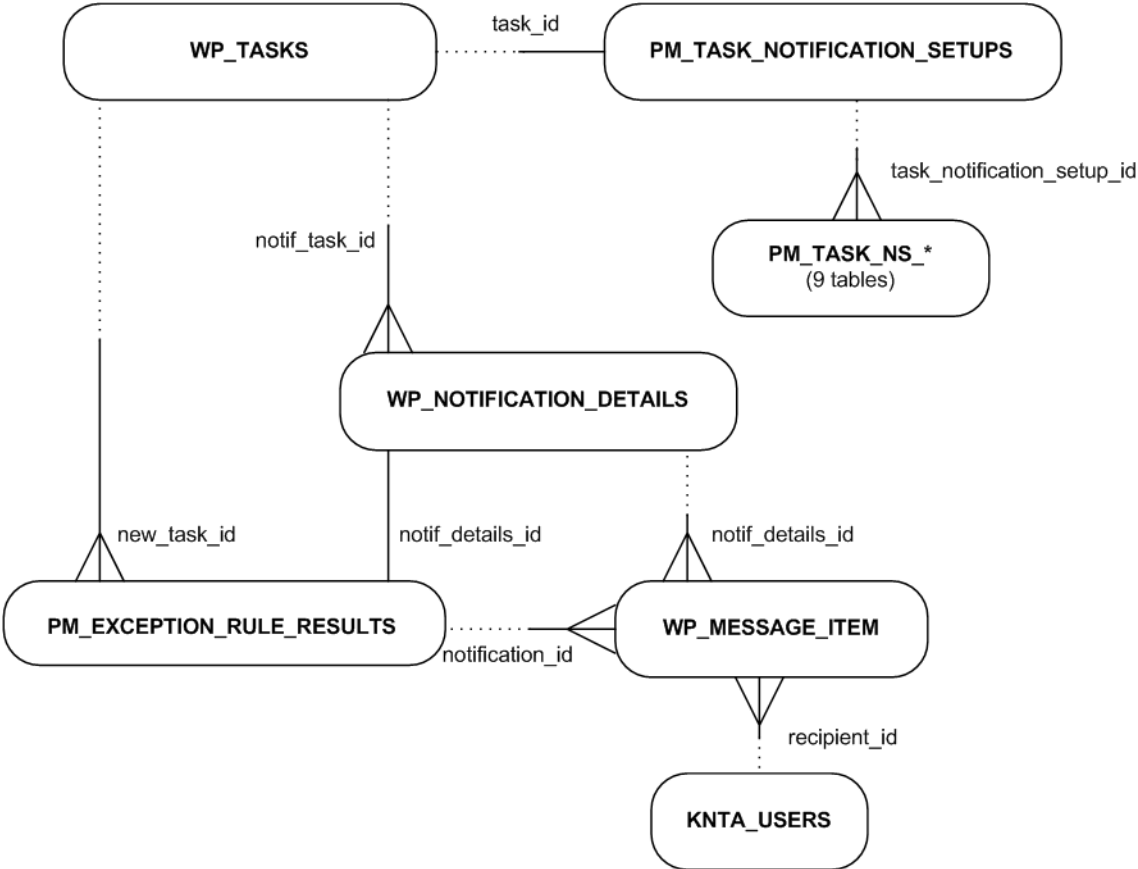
WP_TASKS

task_id

PM_TASK_NOTIFICATION_SETUPS

task_notification_setup_id

notif_task_id

PM_TASK_NS_*
(9 tables)

WP_NOTIFICATION_DETAILS

new_task_id

notif_details_id

notif_details_id

PM_EXCEPTION_RULE_RESULTS

WP_MESSAGE_ITEM

notification_id

recipient_id

KNTA_USERS